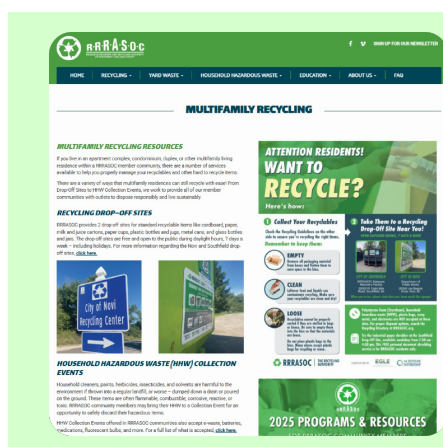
RRRASoC

MULTIFAMILY RECYCLING

MULTIFAMILY RECYCLING RESOURCES

RECYCLING DROP-OFF SITES

HOUSEHOLD HAZARDOUS WASTE (HHW) COLLECTION EVENTS

ATTENTION RESIDENTS!

WANT TO RECYCLE?

Here's how:

2025 PROGRAMS & RESOURCES